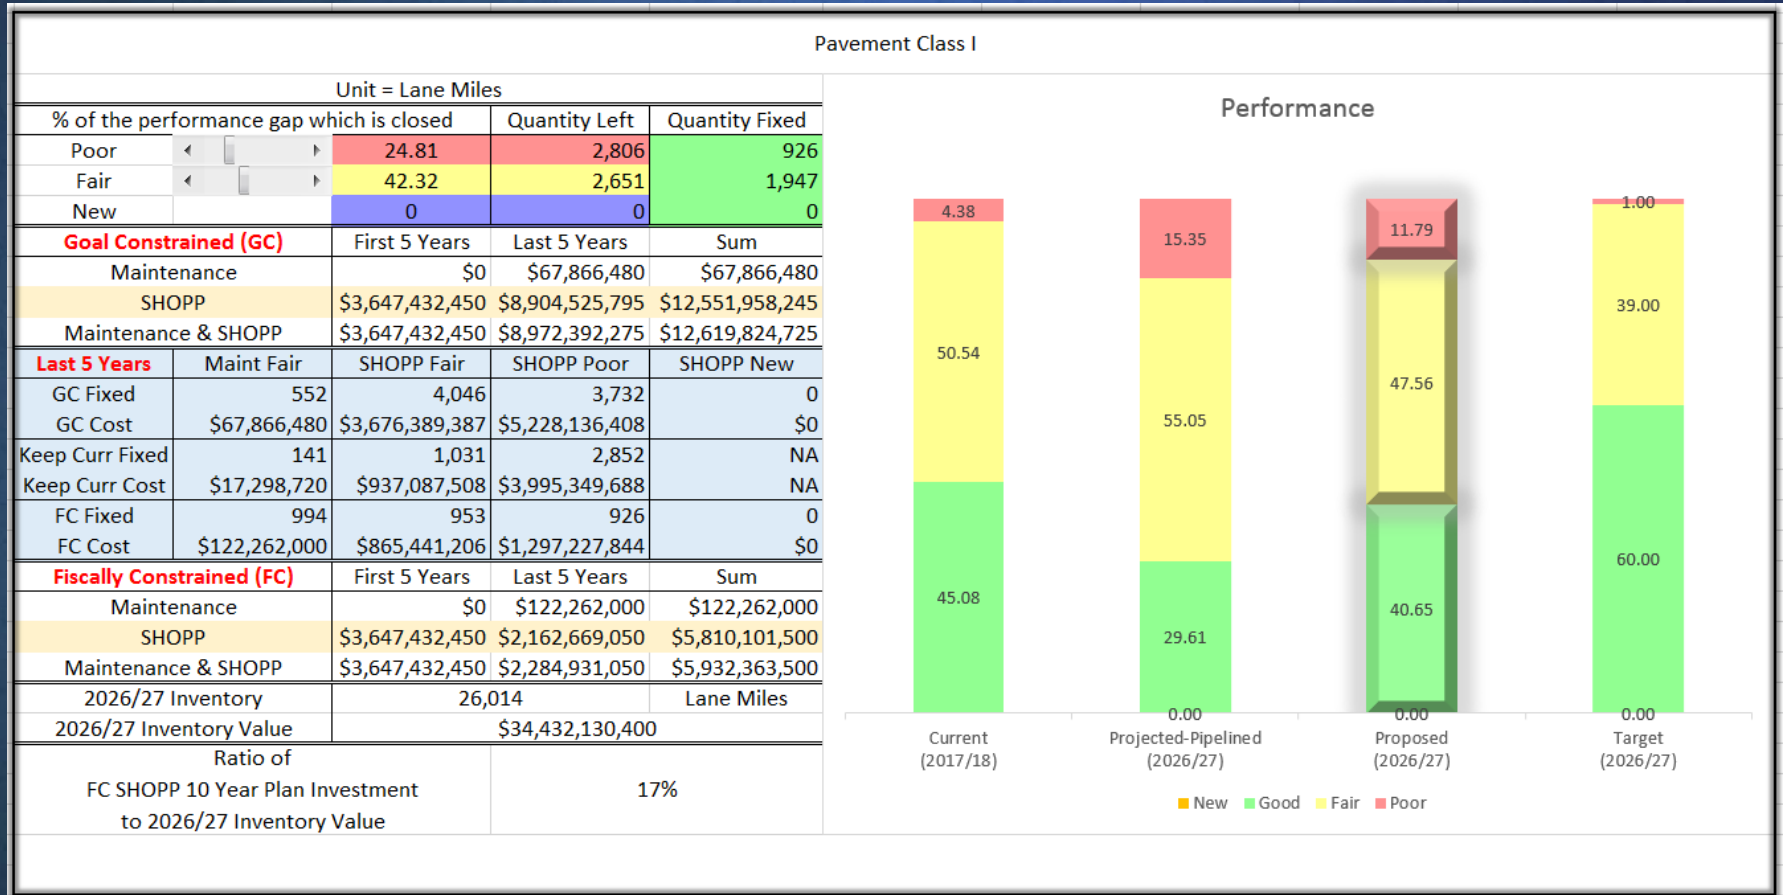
Pavement Class I

Unit = Lane Miles

| % of the performance gap which is closed | | Quantity Left | Quantity Fixed |
|---|---|---|---|
| Poor | 24.81 | 2,806 | 926 |
| Fair | 42.32 | 2,651 | 1,947 |
| New | 0 | 0 | 0 |

| Goal Constrained (GC) | First 5 Years | Last 5 Years | Sum |
|---|---|---|---|
| Maintenance | $0 | $67,866,480 | $67,866,480 |
| SHOPP | $3,647,432,450 | $8,904,525,795 | $12,551,958,245 |
| Maintenance & SHOPP | $3,647,432,450 | $8,972,392,275 | $12,619,824,725 |

| Last 5 Years | Maint Fair | SHOPP Fair | SHOPP Poor | SHOPP New |
|---|---|---|---|---|
| GC Fixed | 552 | 4,046 | 3,732 | 0 |
| GC Cost | $67,866,480 | $3,676,389,387 | $5,228,136,408 | $0 |
| Keep Curr Fixed | 141 | 1,031 | 2,852 | NA |
| Keep Curr Cost | $17,298,720 | $937,087,508 | $3,995,349,688 | NA |
| FC Fixed | 994 | 953 | 926 | 0 |
| FC Cost | $122,262,000 | $865,441,206 | $1,297,227,844 | $0 |

| Fiscally Constrained (FC) | First 5 Years | Last 5 Years | Sum |
|---|---|---|---|
| Maintenance | $0 | $122,262,000 | $122,262,000 |
| SHOPP | $3,647,432,450 | $2,162,669,050 | $5,810,101,500 |
| Maintenance & SHOPP | $3,647,432,450 | $2,284,931,050 | $5,932,363,500 |
| 2026/27 Inventory | 26,014 | | Lane Miles |
| 2026/27 Inventory Value | $34,432,130,400 | | |
| Ratio of FC SHOPP 10 Year Plan Investment to 2026/27 Inventory Value | 17% | | |

Performance

4.38
50.54
45.08
15.35
55.05
29.61
0.00
11.79
47.56
40.65
0.00
1.00
39.00
60.00
0.00

Current (2017/18)
Projected-Pipelined (2026/27)
Proposed (2026/27)
Target (2026/27)

New Good Fair Poor